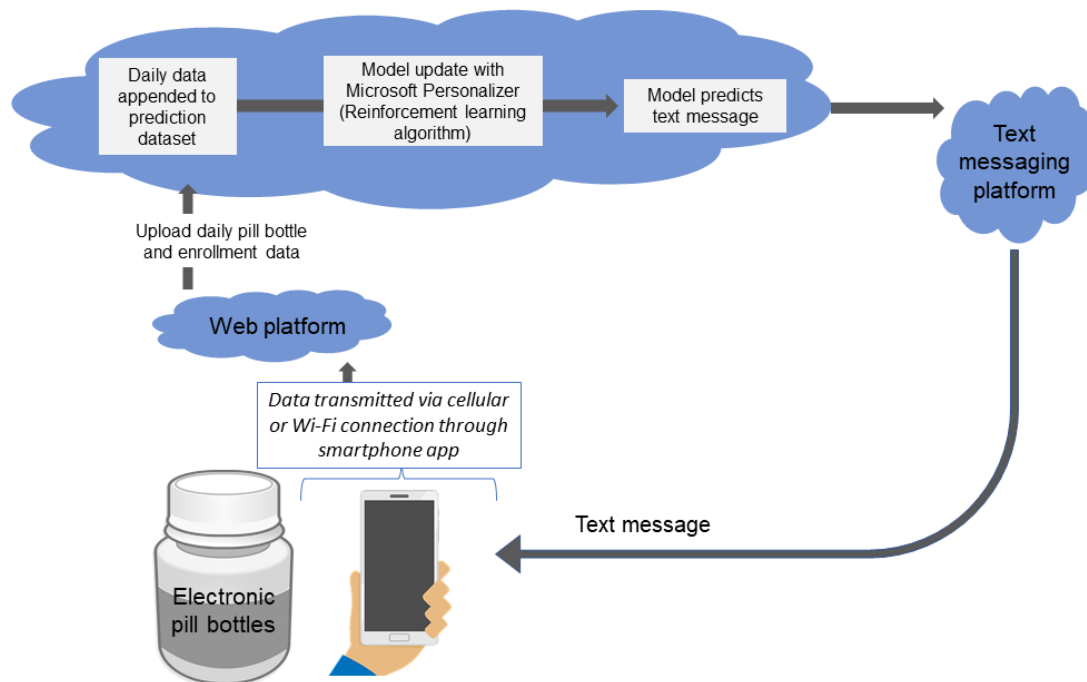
Daily data appended to prediction dataset

Model update with Microsoft Personalizer (Reinforcement learning algorithm)

Model predicts text message

Text messaging platform

Upload daily pill bottle and enrollment data

Web platform

*Data transmitted via cellular or Wi-Fi connection through smartphone app*

Text message

Electronic pill bottles